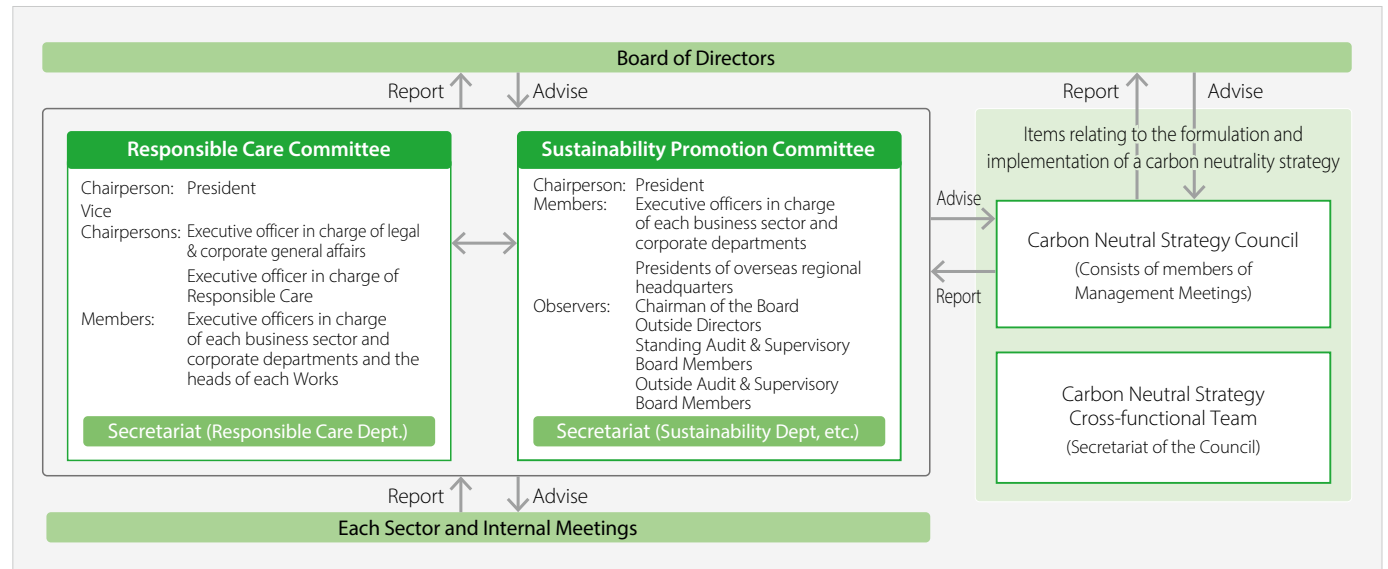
Board of Directors

Report

Advise

Responsible Care Committee

Chairperson: President

Vice Chairpersons: Executive officer in charge of legal & corporate general affairs

Executive officer in charge of Responsible Care

Members: Executive officers in charge of each business sector and corporate departments and the heads of each Works

Secretariat (Responsible Care Dept.)

Sustainability Promotion Committee

Chairperson: President

Members: Executive officers in charge of each business sector and corporate departments

Presidents of overseas regional headquarters

Observers: Chairman of the Board

Outside Directors

Standing Audit & Supervisory Board Members

Outside Audit & Supervisory Board Members

Secretariat (Sustainability Dept, etc.)

Report

Advise

Items relating to the formulation and implementation of a carbon neutrality strategy

Advise

Report

Carbon Neutral Strategy Council

(Consists of members of Management Meetings)

Carbon Neutral Strategy Cross-functional Team

(Secretariat of the Council)

Report

Advise

Each Sector and Internal Meetings